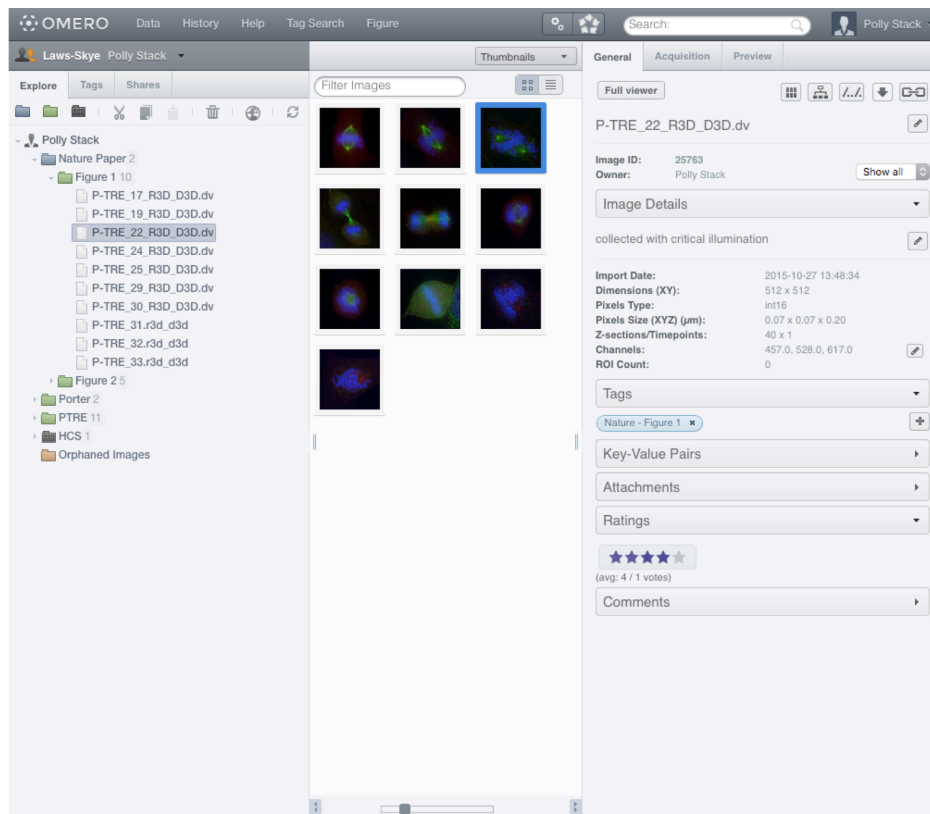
OMERO Data History Help Tag Search Figure

Search:

Polly Stack

Laws-Skye Polly Stack

Explore Tags Shares

Polly Stack
Nature Paper 2
Figure 1 10
P-TRE_17_R3D_D3D.dv
P-TRE_19_R3D_D3D.dv
P-TRE_22_R3D_D3D.dv
P-TRE_24_R3D_D3D.dv
P-TRE_25_R3D_D3D.dv
P-TRE_29_R3D_D3D.dv
P-TRE_30_R3D_D3D.dv
P-TRE_31.r3d_d3d
P-TRE_32.r3d_d3d
P-TRE_33.r3d_d3d
Figure 2 5
Porter 2
PTRE 11
HCS 1
Orphaned Images

Thumbnails

Filter Images

General Acquisition Preview

Full viewer

P-TRE_22_R3D_D3D.dv

Image ID: 25763
Owner: Polly Stack

Show all

Image Details

collected with critical illumination

Import Date: 2015-10-27 13:48:34
Dimensions (XY): 512 x 512
Pixels Type: int16
Pixels Size (XYZ) (µm): 0.07 x 0.07 x 0.20
Z-sections/Timepoints: 40 x 1
Channels: 457.0, 528.0, 617.0
ROI Count: 0

Tags

Nature - Figure 1

Key-Value Pairs

Attachments

Ratings

(avg: 4 / 1 votes)

Comments